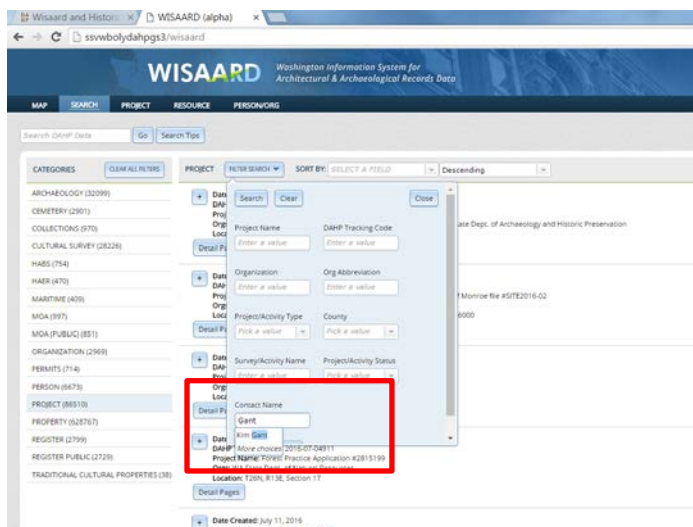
Wisaard and Historic × WISAARD (alpha) ×

ssvwbolydahpgs3/wisaard

WISAARD Washington Information System for Architectural & Archaeological Records Data

MAP SEARCH PROJECT RESOURCE PERSON/ORG

Search DAHP Data Go Search Tips

CATEGORIES CLEAR ALL FILTERS

ARCHAEOLOGY (32099)
CEMETERY (2901)
COLLECTIONS (970)
CULTURAL SURVEY (28226)
HABS (754)
HAER (470)
MARITIME (409)
MOA (997)
MOA (PUBLIC) (851)
ORGANIZATION (2969)
PERMITS (714)
PERSON (6673)
PROJECT (86510)
PROPERTY (628767)
REGISTER (2799)
REGISTER PUBLIC (2729)
TRADITIONAL CULTURAL PROPERTIES (38)

PROJECT FILTER SEARCH SORT BY: SELECT A FIELD Descending

Search Clear Close

Project Name DAHP Tracking Code
Enter a value Enter a value

Organization Org Abbreviation
Enter a value Enter a value

Project/Activity Type County
Pick a value Pick a value

Survey/Activity Name Project/Activity Status
Enter a value Pick a value

Contact Name
Gant
Kim Gant
More choices: 2016-07-04911

Date
DAH
Proj
Org
Loca
Detail Pa

ate Dept. of Archaeology and Historic Preservation

Monroe file #SITE2016-02
6000

Date
DAHP
Project Name: Forest Practice Application #2815199
Org: WA State Dept. of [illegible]
Location: T26N, R13E, Section 17

Detail Pages

Date Created: July 11, 2016